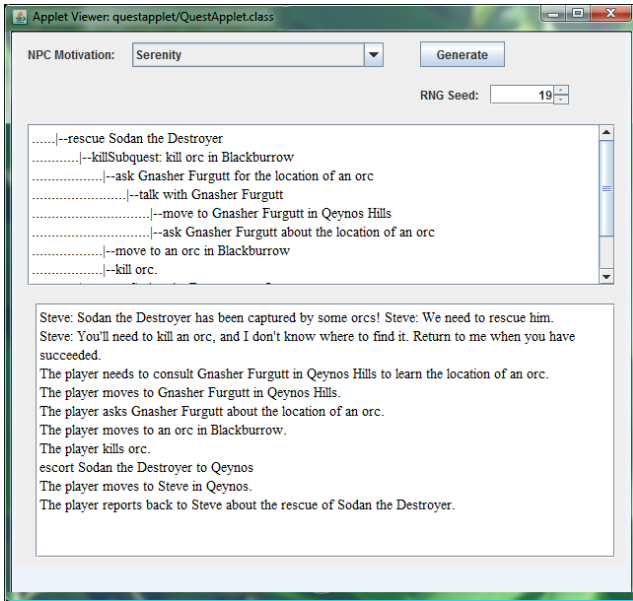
Applet Viewer: questapplet/QuestApplet.class

NPC Motivation: Serenity

Generate

RNG Seed: 19

......|--rescue Sodan the Destroyer
............|--killSubquest: kill orc in Blackburrow
..................|--ask Gnasher Furgutt for the location of an orc
........................|--talk with Gnasher Furgutt
..............................|--move to Gnasher Furgutt in Qeynos Hills
..............................|--ask Gnasher Furgutt about the location of an orc
..................|--move to an orc in Blackburrow
..................|--kill orc.

Steve: Sodan the Destroyer has been captured by some orcs! Steve: We need to rescue him.
Steve: You'll need to kill an orc, and I don't know where to find it. Return to me when you have succeeded.
The player needs to consult Gnasher Furgutt in Qeynos Hills to learn the location of an orc.
The player moves to Gnasher Furgutt in Qeynos Hills.
The player asks Gnasher Furgutt about the location of an orc.
The player moves to an orc in Blackburrow.
The player kills orc.
escort Sodan the Destroyer to Qeynos
The player moves to Steve in Qeynos.
The player reports back to Steve about the rescue of Sodan the Destroyer.